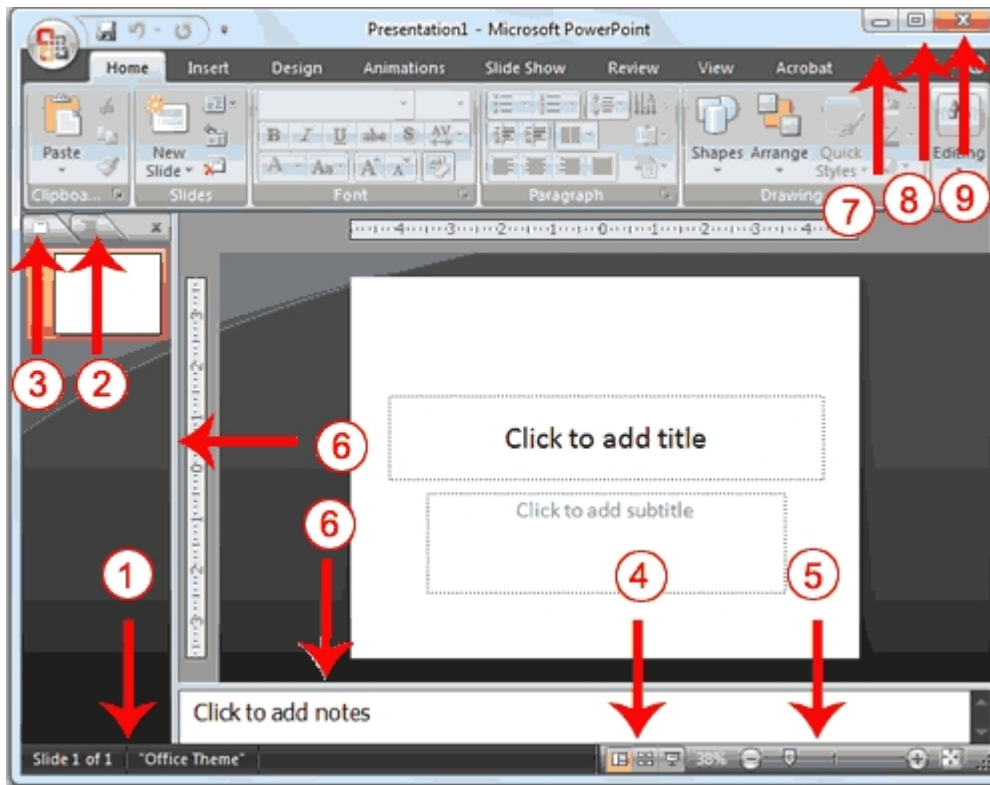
Presentation1 - Microsoft PowerPoint

Home
Insert
Design
Animations
Slide Show
Review
View
Acrobat

Paste
Clipboa...
New Slide
Slides
Font
Paragraph
Shapes
Arrange
Quick Styles
Drawing
Editing

7
8
9
3
2
6
6
1
4
5

Click to add title

Click to add subtitle

Click to add notes

Slide 1 of 1
"Office Theme"
38%